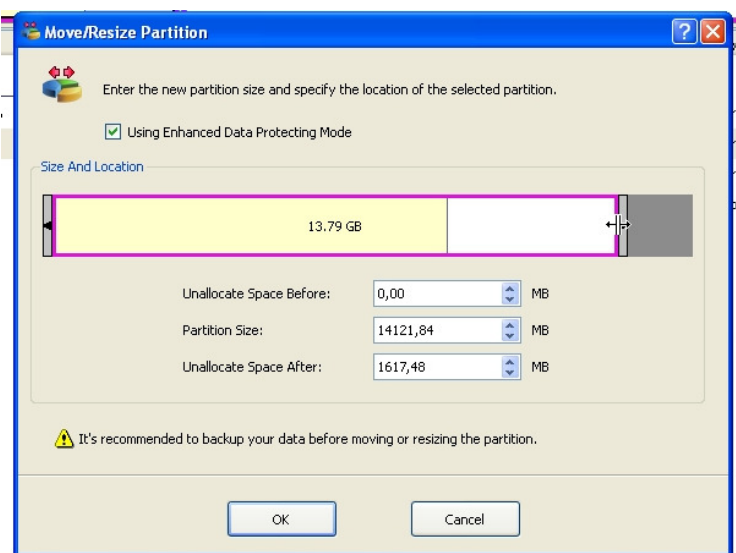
Move/Resize Partition

Enter the new partition size and specify the location of the selected partition.

Using Enhanced Data Protecting Mode

Size And Location

13.79 GB

Unallocate Space Before: 0,00 MB

Partition Size: 14121,84 MB

Unallocate Space After: 1617,48 MB

It's recommended to backup your data before moving or resizing the partition.

OK

Cancel